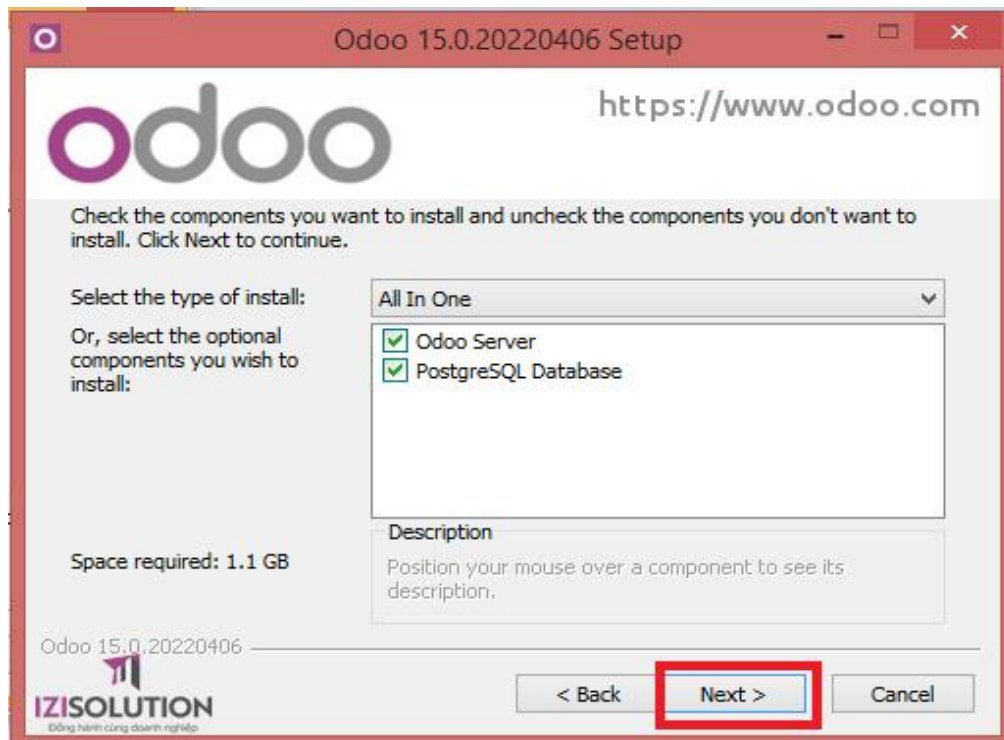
Odoo 15.0.20220406 Setup

odoo

https://www.odoo.com

Check the components you want to install and uncheck the components you don't want to install. Click Next to continue.

Select the type of install:

All In One

Or, select the optional components you wish to install:

Odoo Server

PostgreSQL Database

Description

Position your mouse over a component to see its description.

Space required: 1.1 GB

Odoo 15.0.20220406

IZISOLUTION

Đồng hành cùng doanh nghiệp

< Back

Next >

Cancel